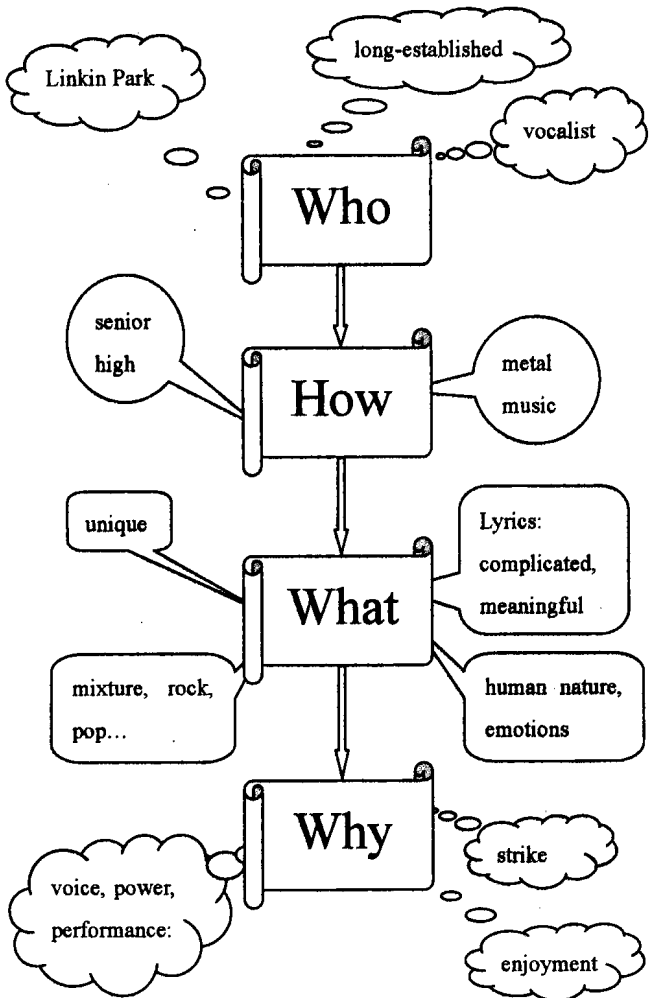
long-established

Linkin Park

vocalist

Who

senior high

How

metal music

unique

Lyrics: complicated, meaningful

What

mixture, rock, pop…

human nature, emotions

Why

strike

voice, power, performance:

enjoyment